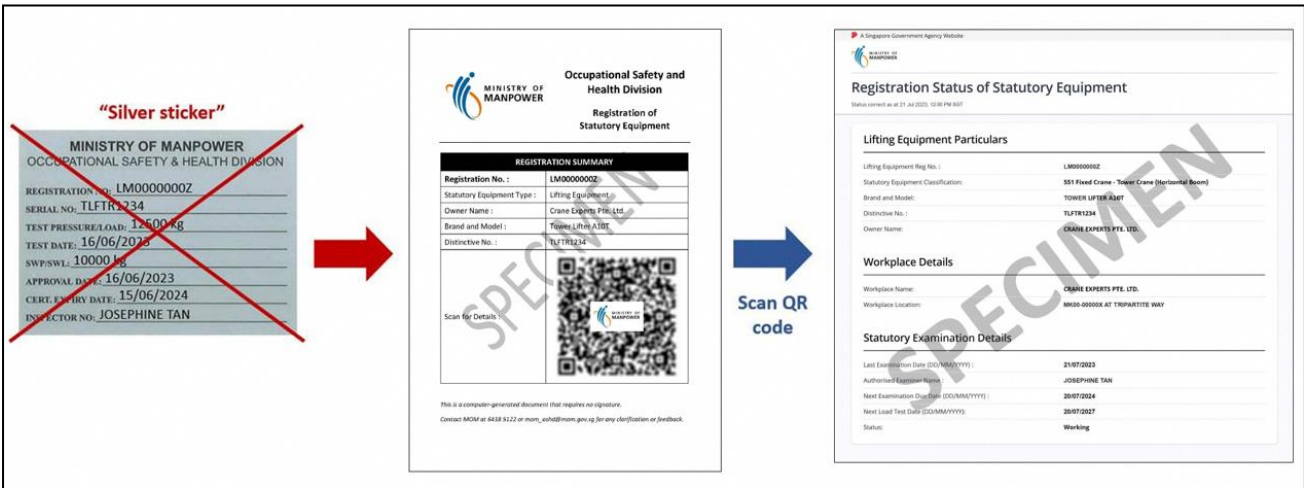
"Silver sticker"

MINISTRY OF MANPOWER
OCCUPATIONAL SAFETY & HEALTH DIVISION

REGISTRATION NO: LM0000000Z
SERIAL NO: TLFTR1234
TEST PRESSURE/LOAD: 12500 kg
TEST DATE: 16/06/2023
SWP/SWL: 10000 kg
APPROVAL DATE: 16/06/2023
CERT. EXPIRY DATE: 15/06/2024
INSPECTOR NO: JOSEPHINE TAN

MINISTRY OF MANPOWER

Occupational Safety and Health Division

Registration of Statutory Equipment

| REGISTRATION SUMMARY | |
|---|---|
| Registration No. : | LM0000000Z |
| Statutory Equipment Type : | Lifting Equipment |
| Owner Name : | Crane Experts Pte. Ltd. |
| Brand and Model : | Tower Lifter A10T |
| Distinctive No. : | TLFTR1234 |
| Scan for Details : | MINISTRY OF MANPOWER |

SPECIMEN

This is a computer-generated document that requires no signature.

Contact MOM at 6438 5122 or mom_oshd@mom.gov.sg for any clarification or feedback.

Scan QR code

A Singapore Government Agency Website

MINISTRY OF MANPOWER

Registration Status of Statutory Equipment

Status correct as at 21 Jul 2023, 12:00 PM SGT

Lifting Equipment Particulars

Lifting Equipment Reg No. : LM0000000Z
Statutory Equipment Classification: 551 Fixed Crane - Tower Crane (Horizontal Boom)
Brand and Model: TOWER LIFTER A10T
Distinctive No. : TLFTR1234
Owner Name: CRANE EXPERTS PTE. LTD.

Workplace Details

Workplace Name: CRANE EXPERTS PTE. LTD.
Workplace Location: MK00-00000X AT TRIPARTITE WAY

Statutory Examination Details

Last Examination Date (DD/MM/YYYY) : 21/07/2023
Authorised Examiner Name : JOSEPHINE TAN
Next Examination Due Date (DD/MM/YYYY) : 20/07/2024
Next Load Test Date (DD/MM/YYYY): 20/07/2027
Status: Working

SPECIMEN